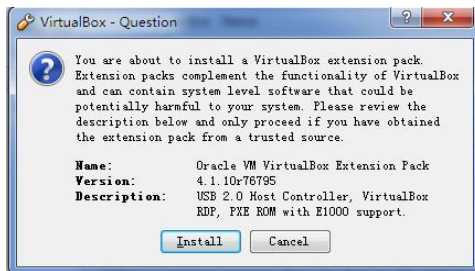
VirtualBox - Question

?

You are about to install a VirtualBox extension pack. Extension packs complement the functionality of VirtualBox and can contain system level software that could be potentially harmful to your system. Please review the description below and only proceed if you have obtained the extension pack from a trusted source.

| Name: | Oracle VM VirtualBox Extension Pack |
|---|---|
| Version: | 4.1.10r76795 |
| Description: | USB 2.0 Host Controller, VirtualBox RDP, PXE ROM with E1000 support. |

Install Cancel